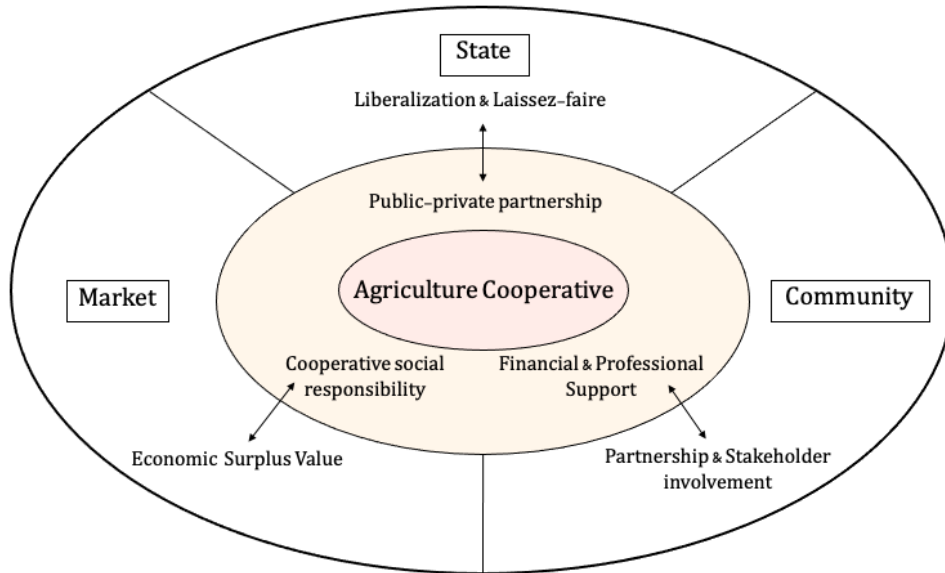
State

Liberalization & Laissez-faire

Public-private partnership

Market

Agriculture Cooperative

Community

Cooperative social responsibility

Financial & Professional Support

Economic Surplus Value

Partnership & Stakeholder involvement